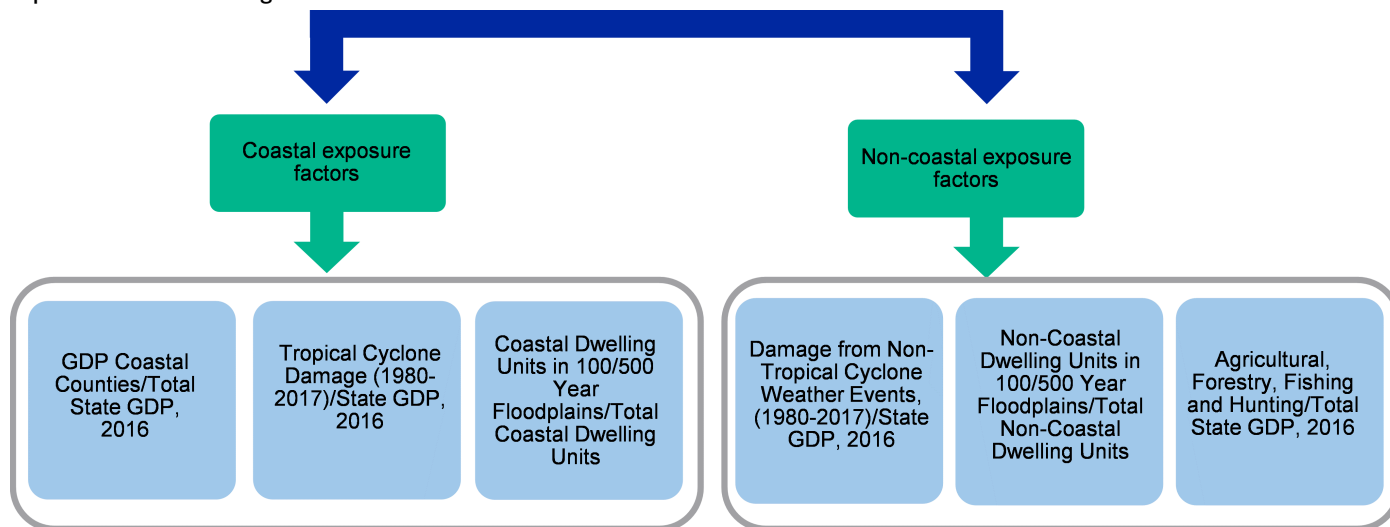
Coastal exposure factors

GDP Coastal Counties/Total State GDP, 2016

Tropical Cyclone Damage (1980-2017)/State GDP, 2016

Coastal Dwelling Units in 100/500 Year Floodplains/Total Coastal Dwelling Units

Non-coastal exposure factors

Damage from Non-Tropical Cyclone Weather Events, (1980-2017)/State GDP, 2016

Non-Coastal Dwelling Units in 100/500 Year Floodplains/Total Non-Coastal Dwelling Units

Agricultural, Forestry, Fishing and Hunting/Total State GDP, 2016